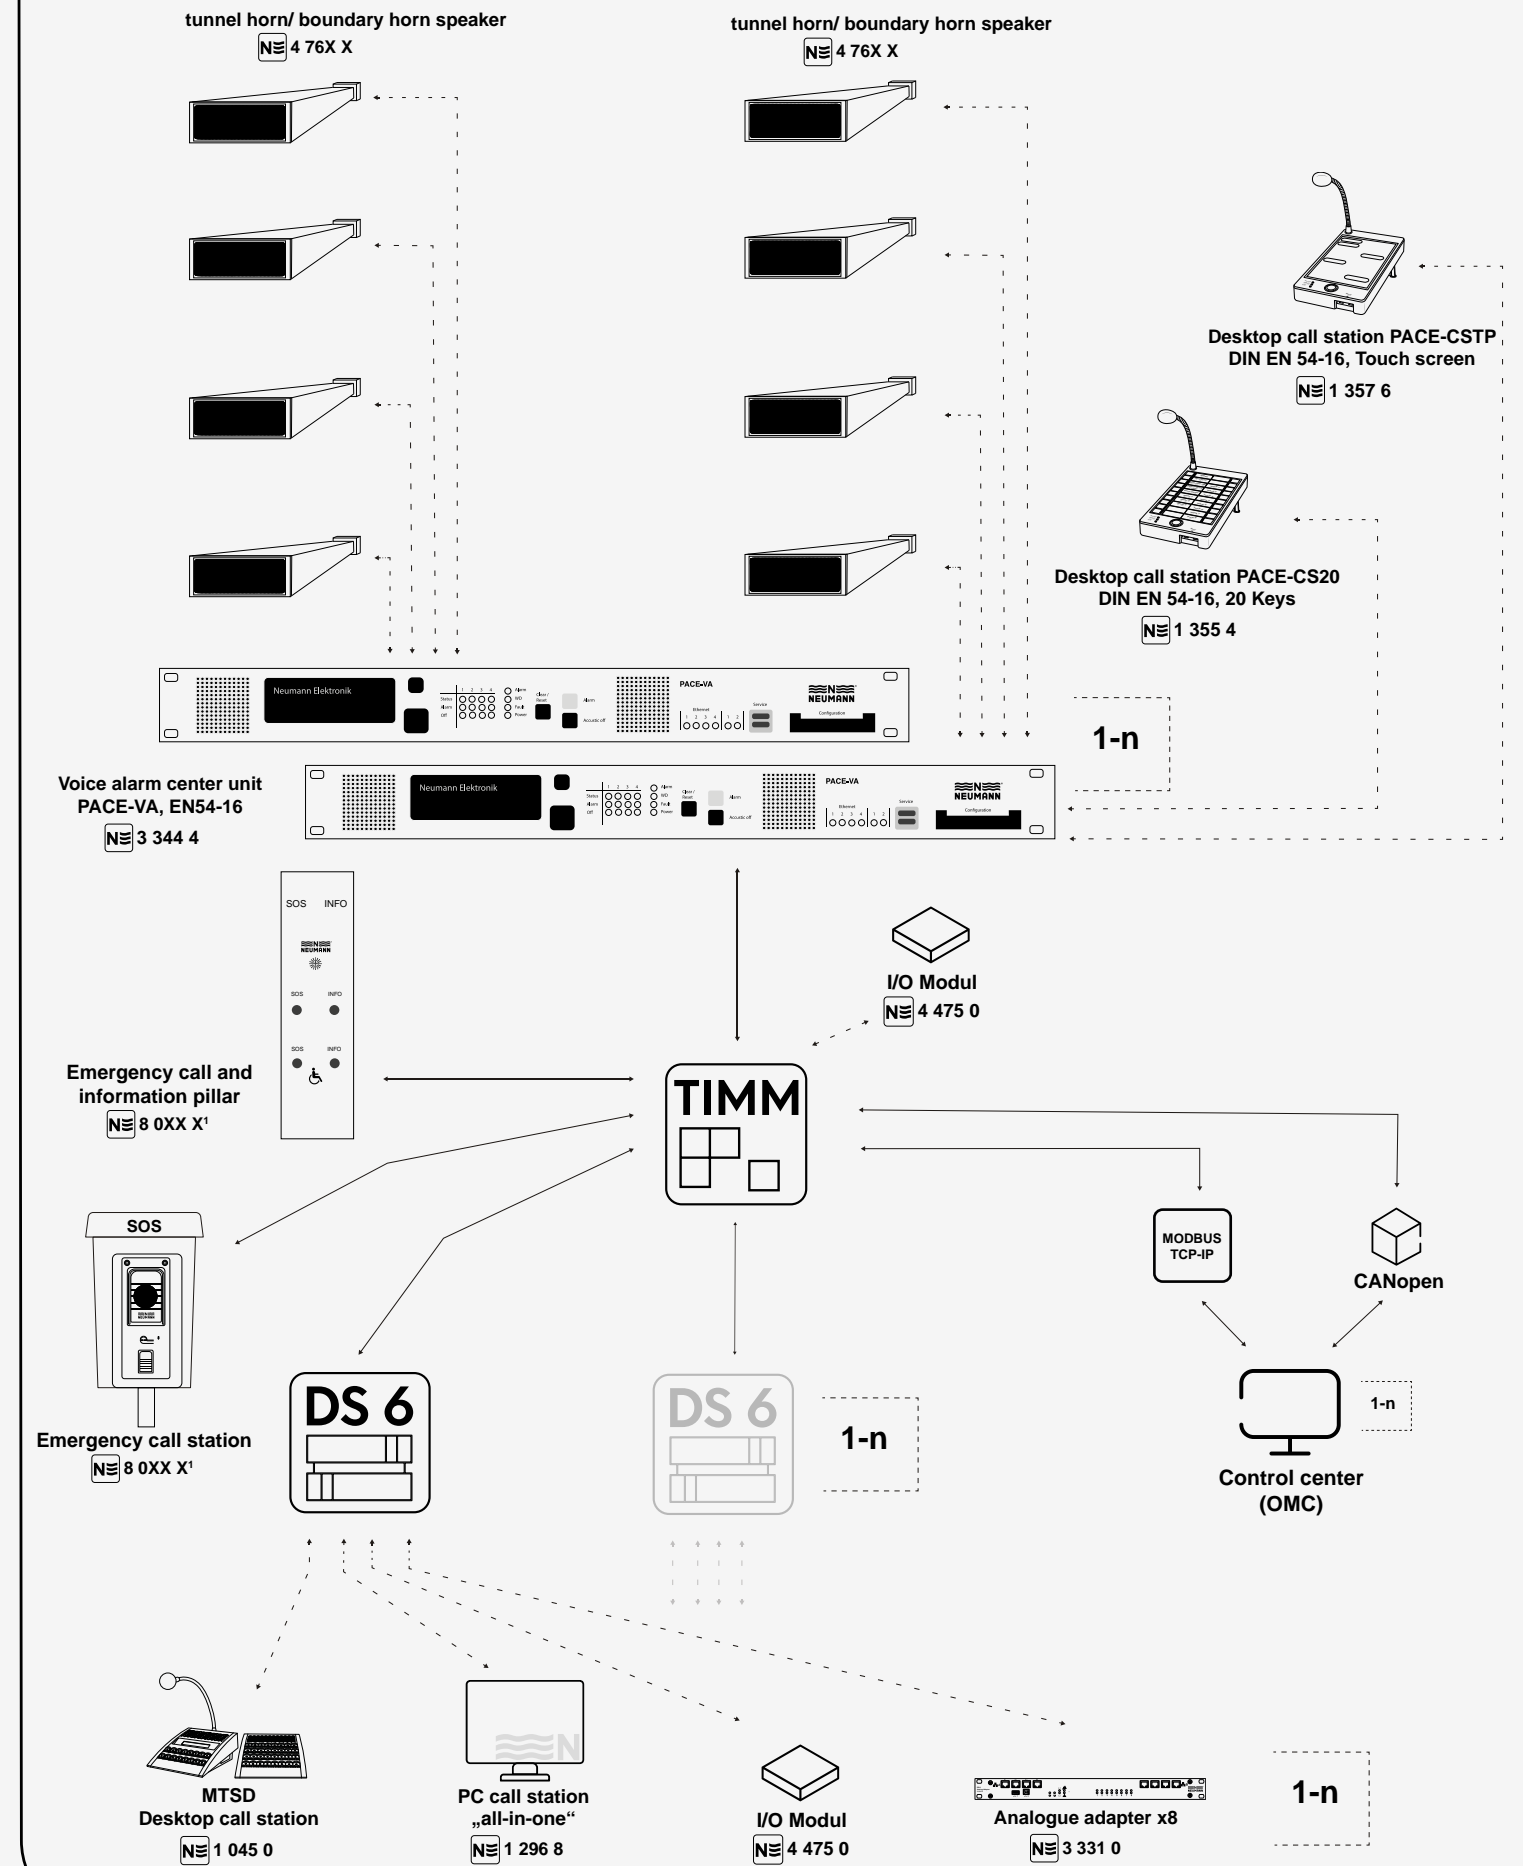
tunnel horn/ boundary horn speaker
4 76X X

tunnel horn/ boundary horn speaker
4 76X X

Desktop call station PACE-CSTP
DIN EN 54-16, Touch screen
1 357 6

Desktop call station PACE-CS20
DIN EN 54-16, 20 Keys
1 355 4

Neumann Elektronik
Status
Alarm
Off
Alarm
W/D
Fault
Power
Clear / Reset
Alarm
Acoustic off
PACE-VA
Ethernet
Service
Configuration
NEUMANN

1-n

Neumann Elektronik
Status
Alarm
Off
Alarm
W/D
Fault
Power
Clear / Reset
Alarm
Acoustic off
PACE-VA
Ethernet
Service
Configuration
NEUMANN

Voice alarm center unit
PACE-VA, EN54-16
3 344 4

SOS INFO
NEUMANN
SOS INFO
SOS INFO

I/O Modul
4 475 0

Emergency call and information pillar
8 0XX X¹

TIMM

SOS

MODBUS
TCP-IP

CANopen

Emergency call station
8 0XX X¹

DS 6

DS 6

1-n

1-n

Control center
(OMC)

MTSD
Desktop call station
1 045 0

PC call station
„all-in-one“
1 296 8

I/O Modul
4 475 0

Analogue adapter x8
3 331 0

1-n